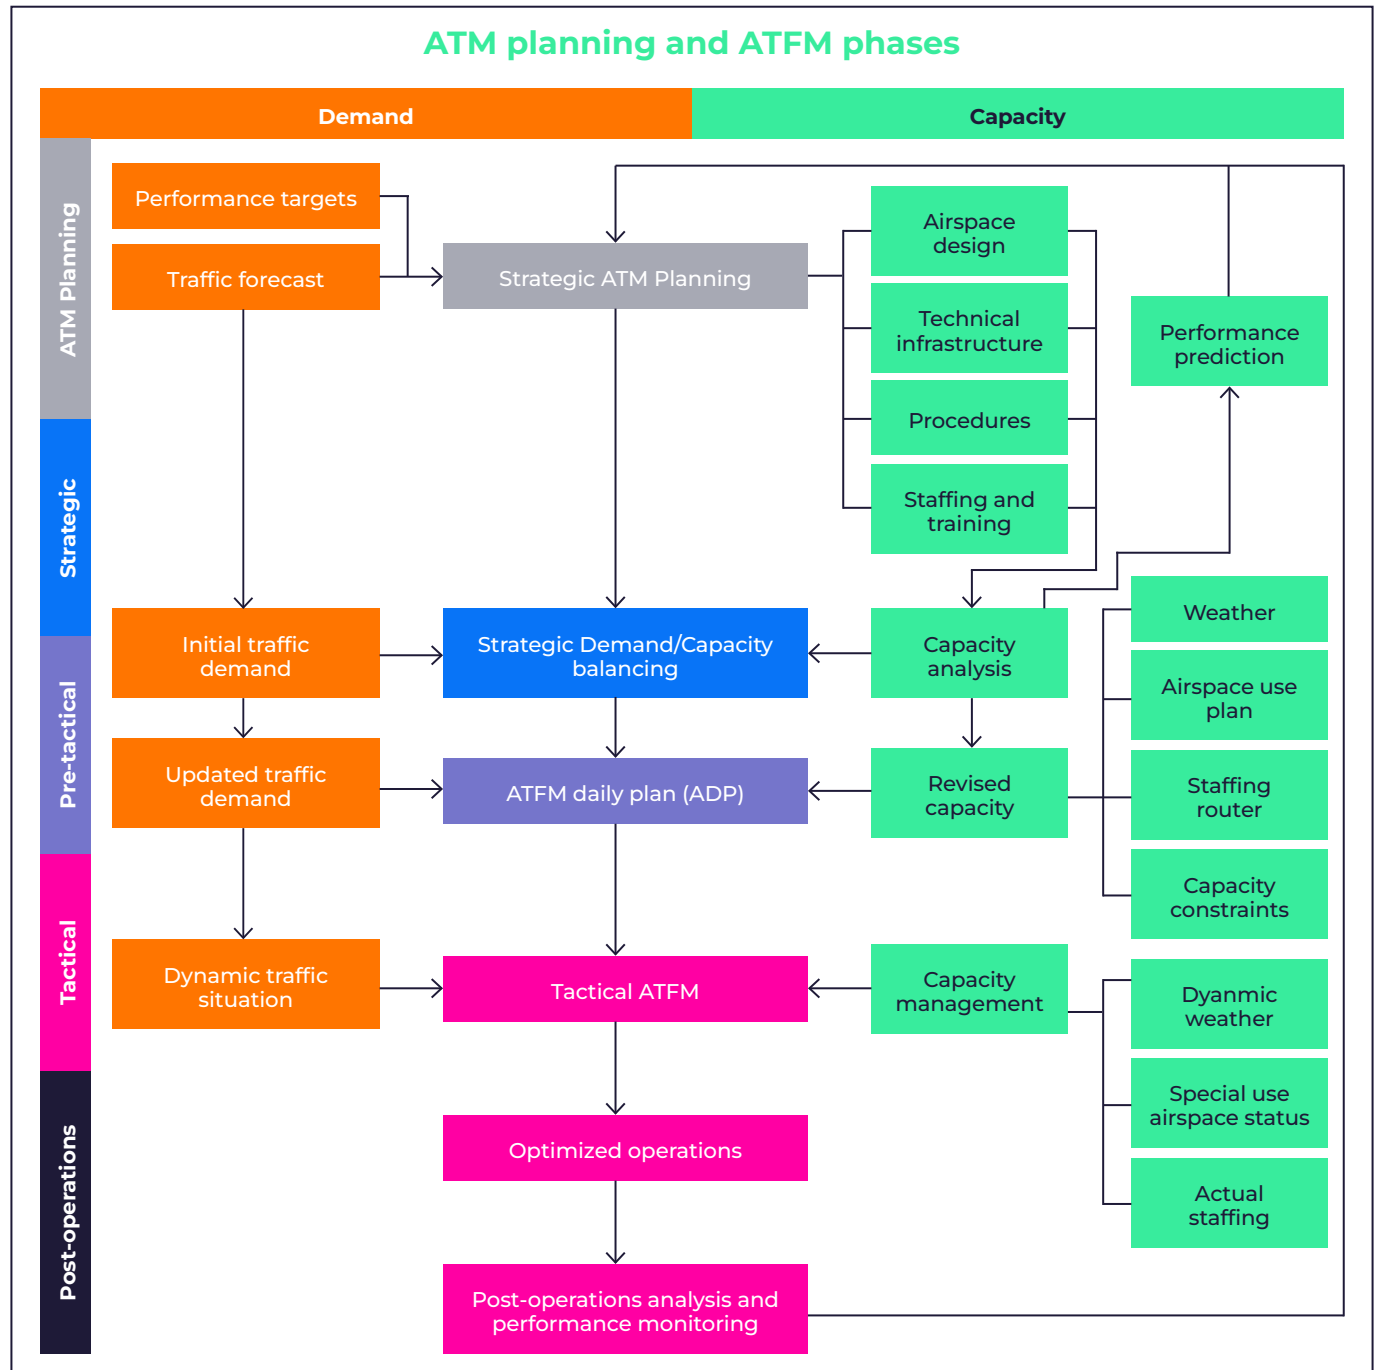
ATM planning and ATFM phases

Demand

Capacity

ATM Planning

Strategic

Pre-tactical

Tactical

Post-operations

Performance targets

Traffic forecast

Strategic ATM Planning

Airspace design

Technical infrastructure

Procedures

Staffing and training

Performance prediction

Initial traffic demand

Strategic Demand/Capacity balancing

Capacity analysis

Weather

Airspace use plan

Updated traffic demand

ATFM daily plan (ADP)

Revised capacity

Staffing router

Capacity constraints

Dynamic traffic situation

Tactical ATFM

Capacity management

Dyanmic weather

Special use airspace status

Actual staffing

Optimized operations

Post-operations analysis and performance monitoring